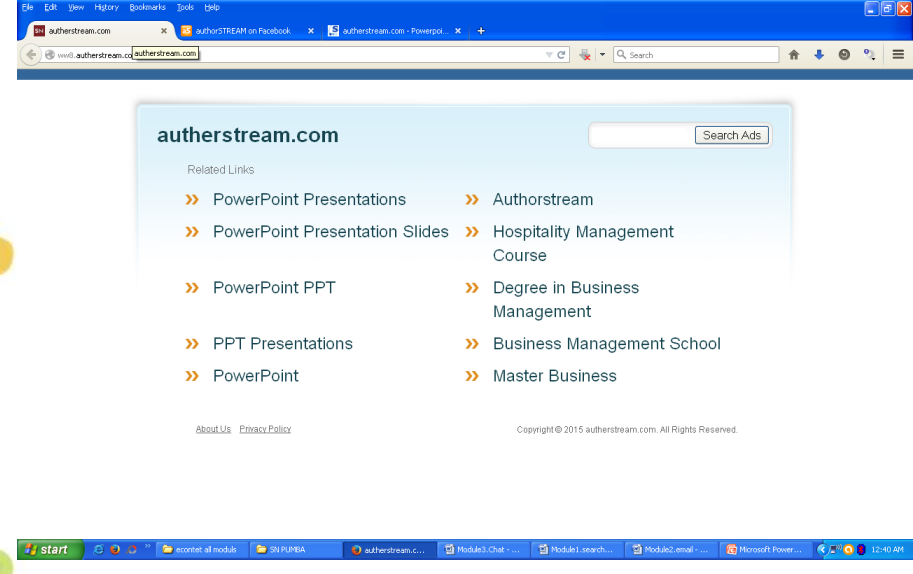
File Edit View History Bookmarks Tools Help

autherstream.com ×
authorSTREAM on Facebook ×
autherstream.com - Powerpoi... ×
+

www.autherstream.co autherstream.com

Search

autherstream.com

Search Ads

Related Links

» PowerPoint Presentations
» PowerPoint Presentation Slides
» PowerPoint PPT
» PPT Presentations
» PowerPoint

» Authorstream
» Hospitality Management Course
» Degree in Business Management
» Business Management School
» Master Business

About Us Privacy Policy

Copyright © 2015 autherstream.com. All Rights Reserved.

start
econtet all moduls
SN PUMBA
autherstream.c...
Module3.Chat - ...
Module1.search...
Module2.email - ...
Microsoft Power...
12:40 AM